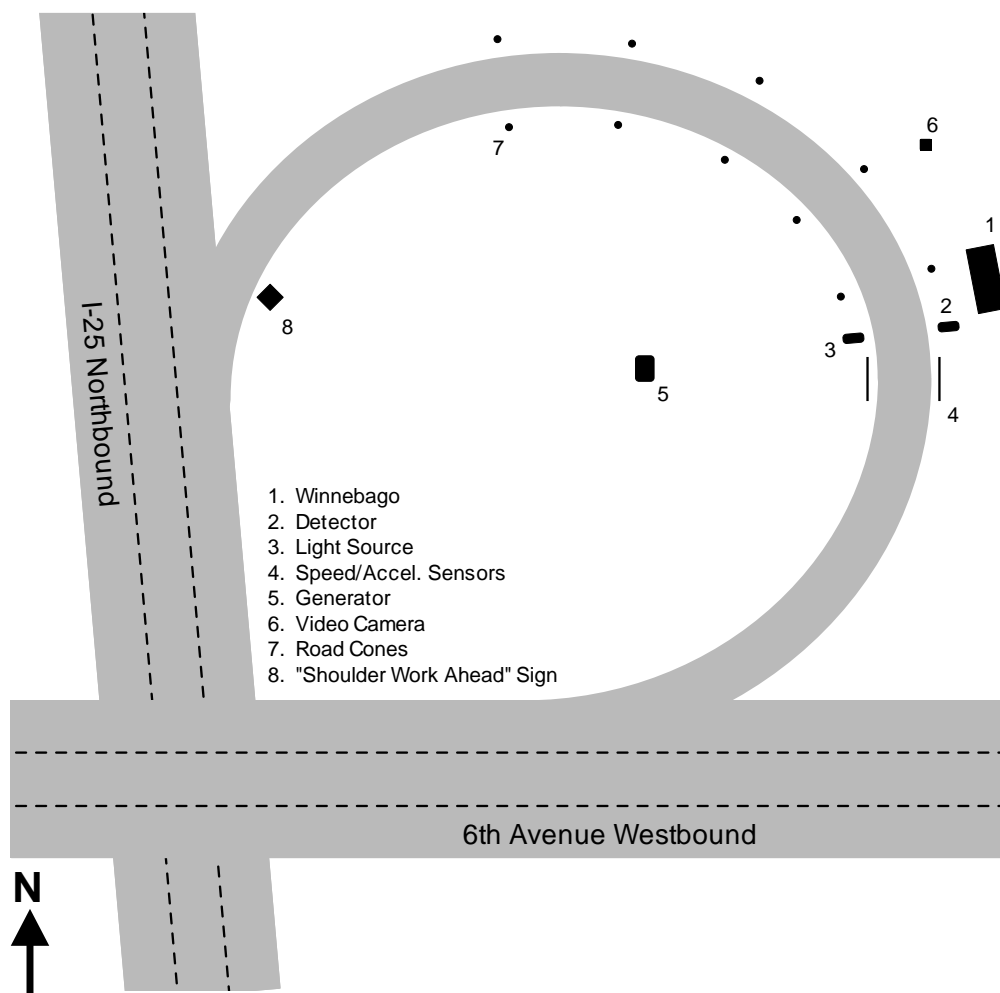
6

7

1

2

3

4

5

8

I-25 Northbound

1. Winnebago
2. Detector
3. Light Source
4. Speed/Accel. Sensors
5. Generator
6. Video Camera
7. Road Cones
8. "Shoulder Work Ahead" Sign

6th Avenue Westbound

N